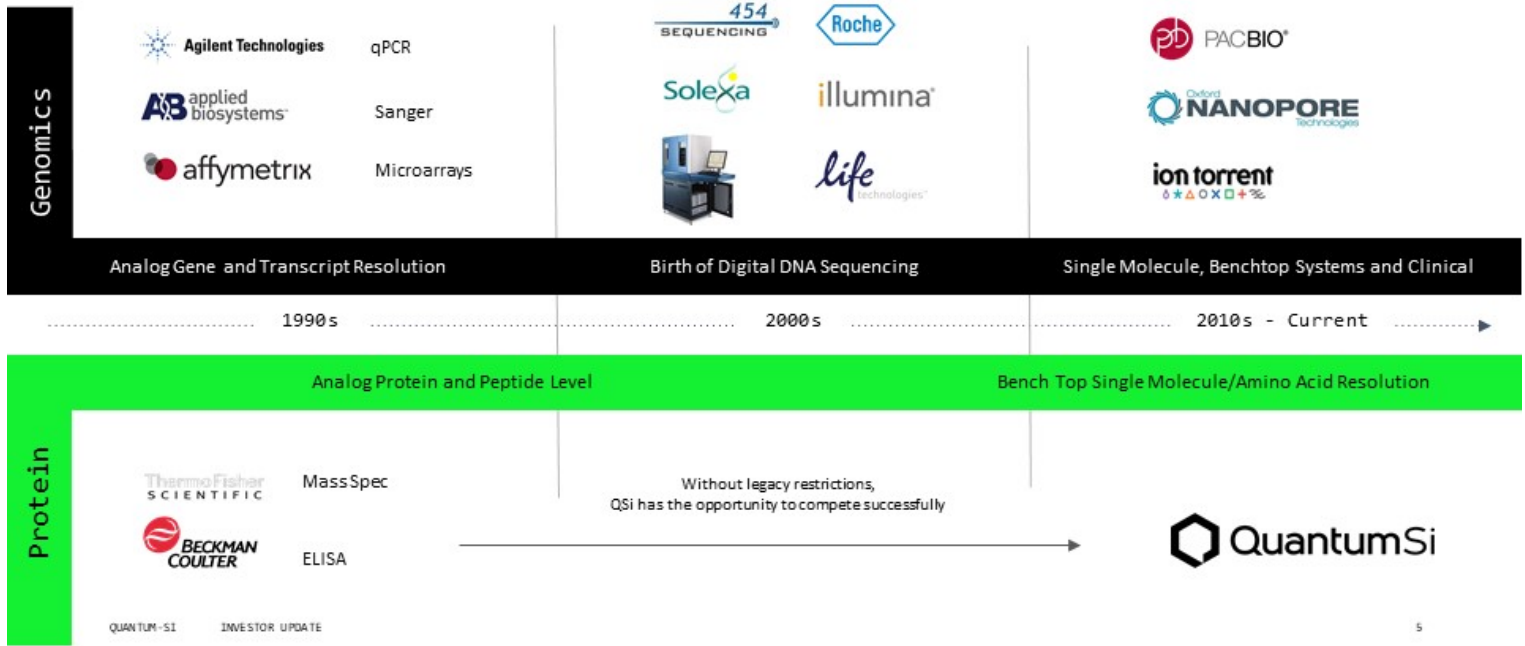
Genomics

Agilent Technologies qPCR

applied biosystems Sanger

affymetrix Microarrays

454 SEQUENCING Roche

Solexa illumina

life technologies

PACBIO

Oxford NANOPORE Technologies

ion torrent

Analog Gene and Transcript Resolution

Birth of Digital DNA Sequencing

Single Molecule, Benchtop Systems and Clinical

1990s

2000s

2010s - Current

Analog Protein and Peptide Level

Bench Top Single Molecule/Amino Acid Resolution

Protein

ThermoFisher SCIENTIFIC Mass Spec

BECKMAN COULTER ELISA

Without legacy restrictions, QSi has the opportunity to compete successfully

QuantumSi

QUANTUM-SI INVESTOR UPDATE

5